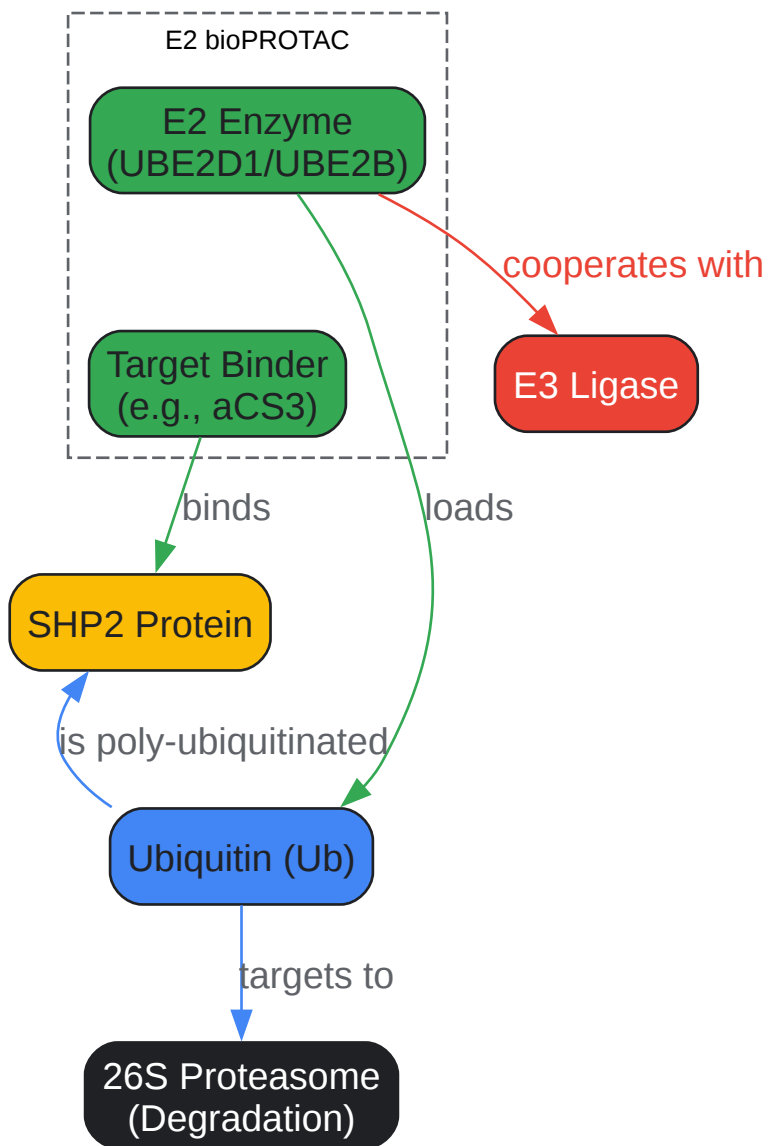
E2 bioPROTAC

E2 Enzyme (UBE2D1/UBE2B)

cooperates with

E3 Ligase

Target Binder (e.g., aCS3)

binds

loads

SHP2 Protein

is poly-ubiquitinated

Ubiquitin (Ub)

targets to

26S Proteasome (Degradation)